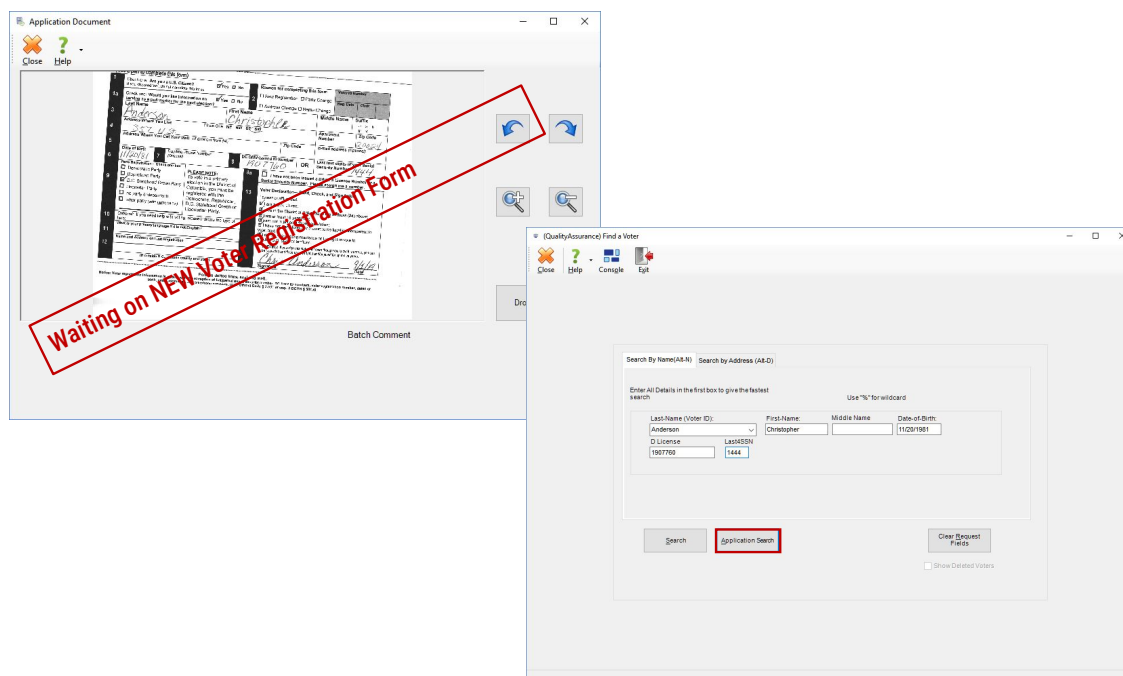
Application Document

Close
Help

Anderson
Christopher

Waiting on NEW Voter Registration Form

Batch Comment

Dro

(QualityAssurance) Find a Voter

Close
Help
Console
Exit

Search By Name(Alt-N)
Search by Address (Alt-D)

Enter All Details in the first box to give the fastest search
Use "%" for wildcard

Last-Name (Voter ID):
Anderson
First-Name:
Christopher
Middle Name
Date-of-Birth:
11/20/1981
D License
1907760
Last4SSN
1444

Search
Application Search
Clear Request Fields
Show Deleted Voters